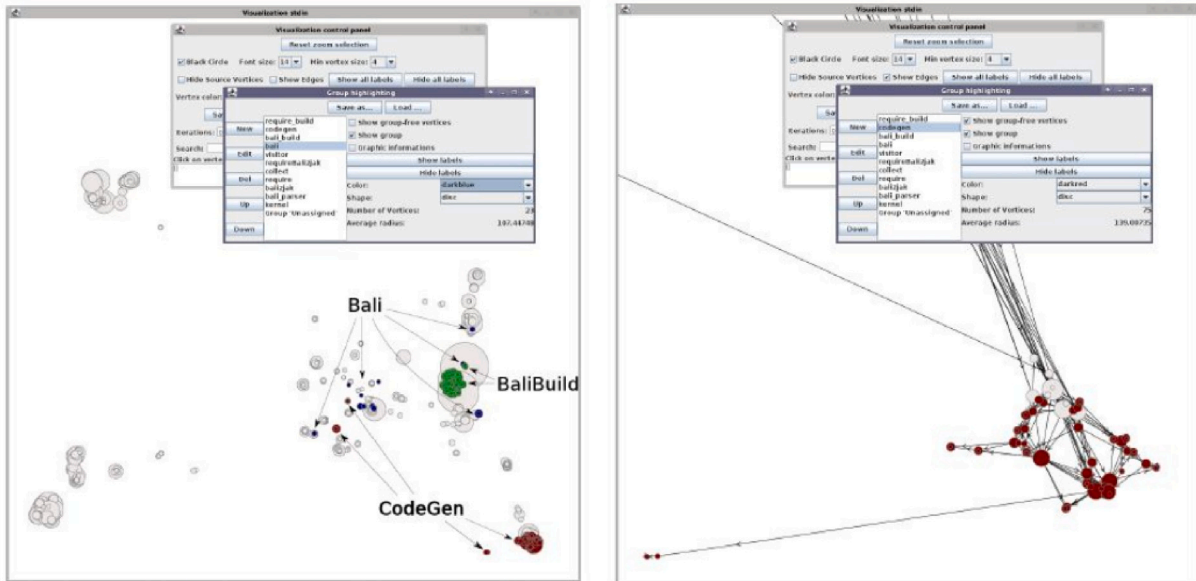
Visualization stdin

Visualization control panel

Reset zoom selection

Black Circle Font size: 14 Min vertex size: 4

Hide Source Vertices Show Edges Show all labels Hide all labels

Vertex color:

Iterations:

Search:

Click on vertex

Group highlighting

Save as... Load ...

New Edit Del Up Down

require_build
codegen
bali_build
bali
visitor
requireBalijak
collect
require
balijak
bali_parser
kernel
Group 'Unassigned'

Show group-free vertices

Show group

Graphic informations

Show labels

Hide labels

Color: darkblue

Shape: disc

Number of Vortices: 23

Average radius: 187.4474

Bali

BaliBuild

CodeGen

Visualization stdin

Visualization control panel

Reset zoom selection

Black Circle Font size: 14 Min vertex size: 4

Hide Source Vertices Show Edges Show all labels Hide all labels

Vertex color:

Iterations:

Search:

Click on vertex

Group highlighting

Save as... Load ...

New Edit Del Up Down

require_build
codegen
bali_build
bali
visitor
requireBalijak
collect
require
balijak
bali_parser
kernel
Group 'Unassigned'

Show group-free vertices

Show group

Graphic informations

Show labels

Hide labels

Color: darkred

Shape: disc

Number of Vortices: 75

Average radius: 139.0077